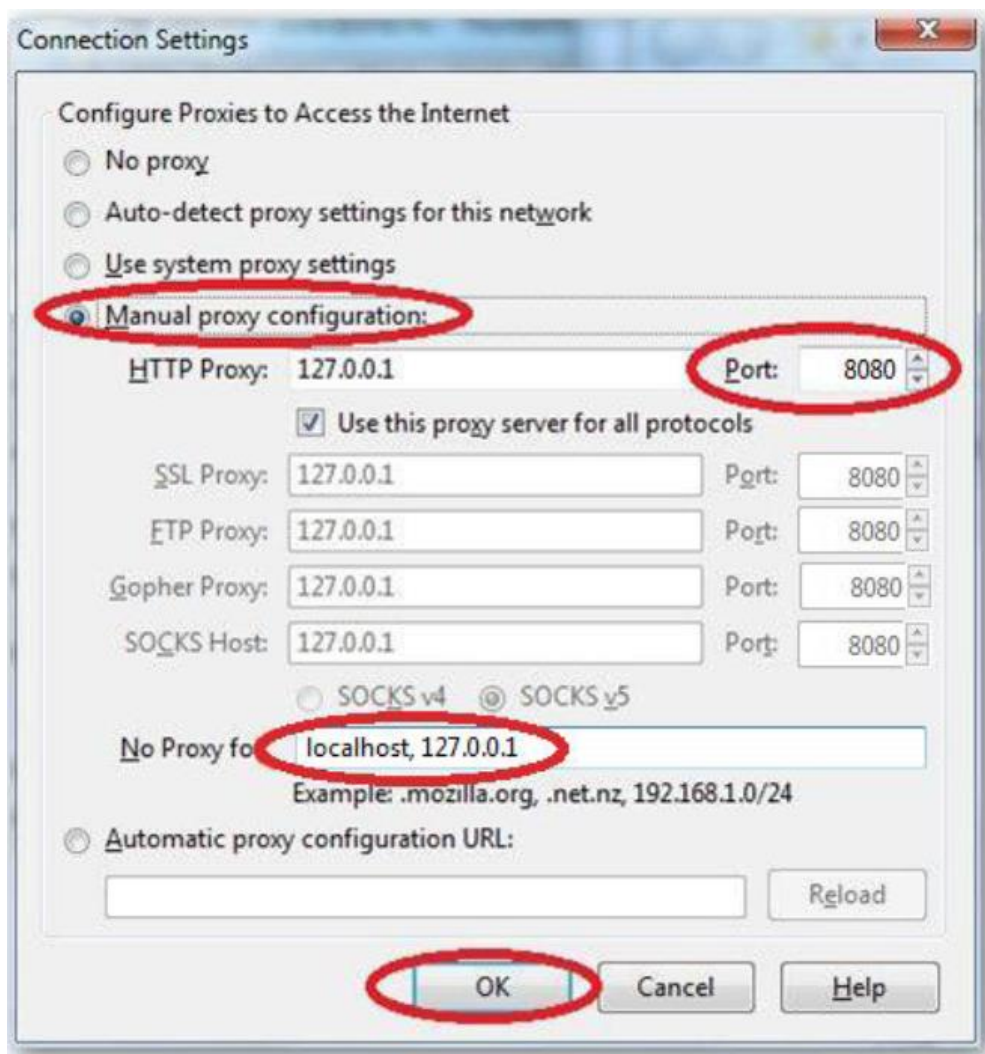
Connection Settings

Configure Proxies to Access the Internet

No proxy

Auto-detect proxy settings for this network

Use system proxy settings

Manual proxy configuration:

HTTP Proxy: 127.0.0.1 Port: 8080

Use this proxy server for all protocols

SSL Proxy: 127.0.0.1 Port: 8080

FTP Proxy: 127.0.0.1 Port: 8080

Gopher Proxy: 127.0.0.1 Port: 8080

SOCKS Host: 127.0.0.1 Port: 8080

SOCKS v4 SOCKS v5

No Proxy fo localhost, 127.0.0.1

Example: .mozilla.org, .net.nz, 192.168.1.0/24

Automatic proxy configuration URL:

Reload

OK Cancel Help